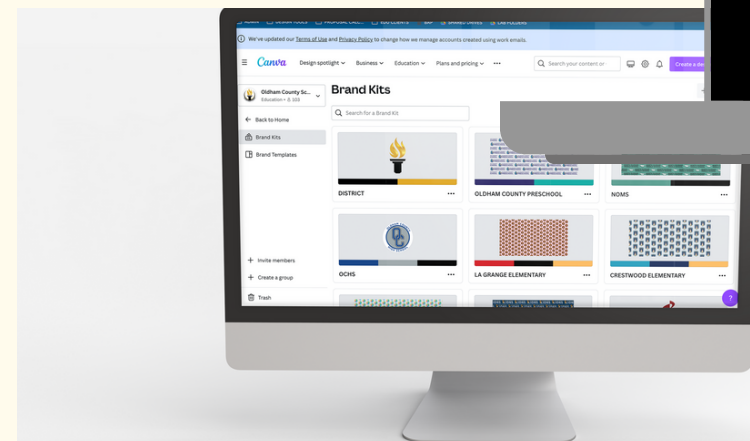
We've updated our Terms of Use and Privacy Policy to change how we manage accounts created using work emails.

Canva Design spotlight Business Education Plans and pricing

Search your content or

Create a de

Oldham County Sc...
Education • 8 388

Back to Home

Brand Kits

Brand Templates

Invite members

Create a group

Trash

Brand Kits

Search for a Brand Kit

DISTRICT

OLDHAM COUNTY PRESCHOOL

NOMS

OCHS

LA GRANGE ELEMENTARY

CRESTWOOD ELEMENTARY

?